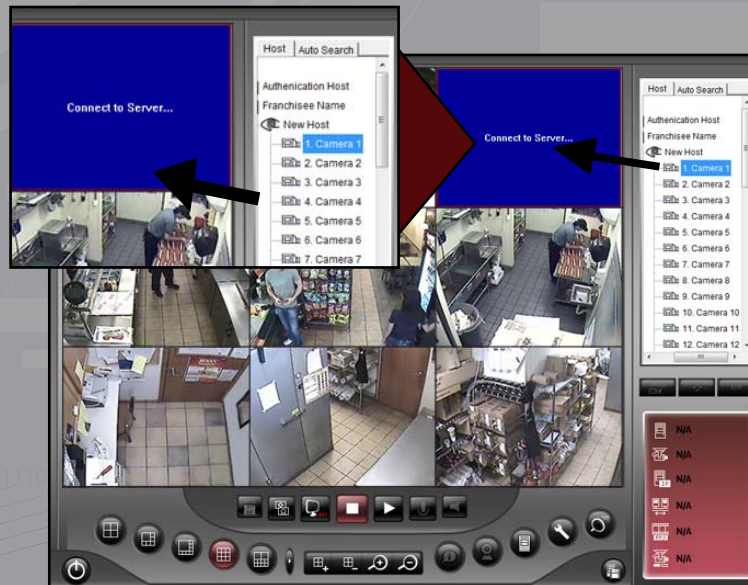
Connect to Server...

Host Auto Search

Authenication Host
Franchisee Name
New Host
1. Camera 1
2. Camera 2
3. Camera 3
4. Camera 4
5. Camera 5
6. Camera 6
7. Camera 7

Connect to Server...

Host Auto Search

Authenication Host
Franchisee Name
New Host
1. Camera 1
2. Camera 2
3. Camera 3
4. Camera 4
5. Camera 5
6. Camera 6
7. Camera 7
8. Camera 8
9. Camera 9
10. Camera 10
11. Camera 11
12. Camera 12

N/A
N/A
N/A
N/A
N/A
N/A